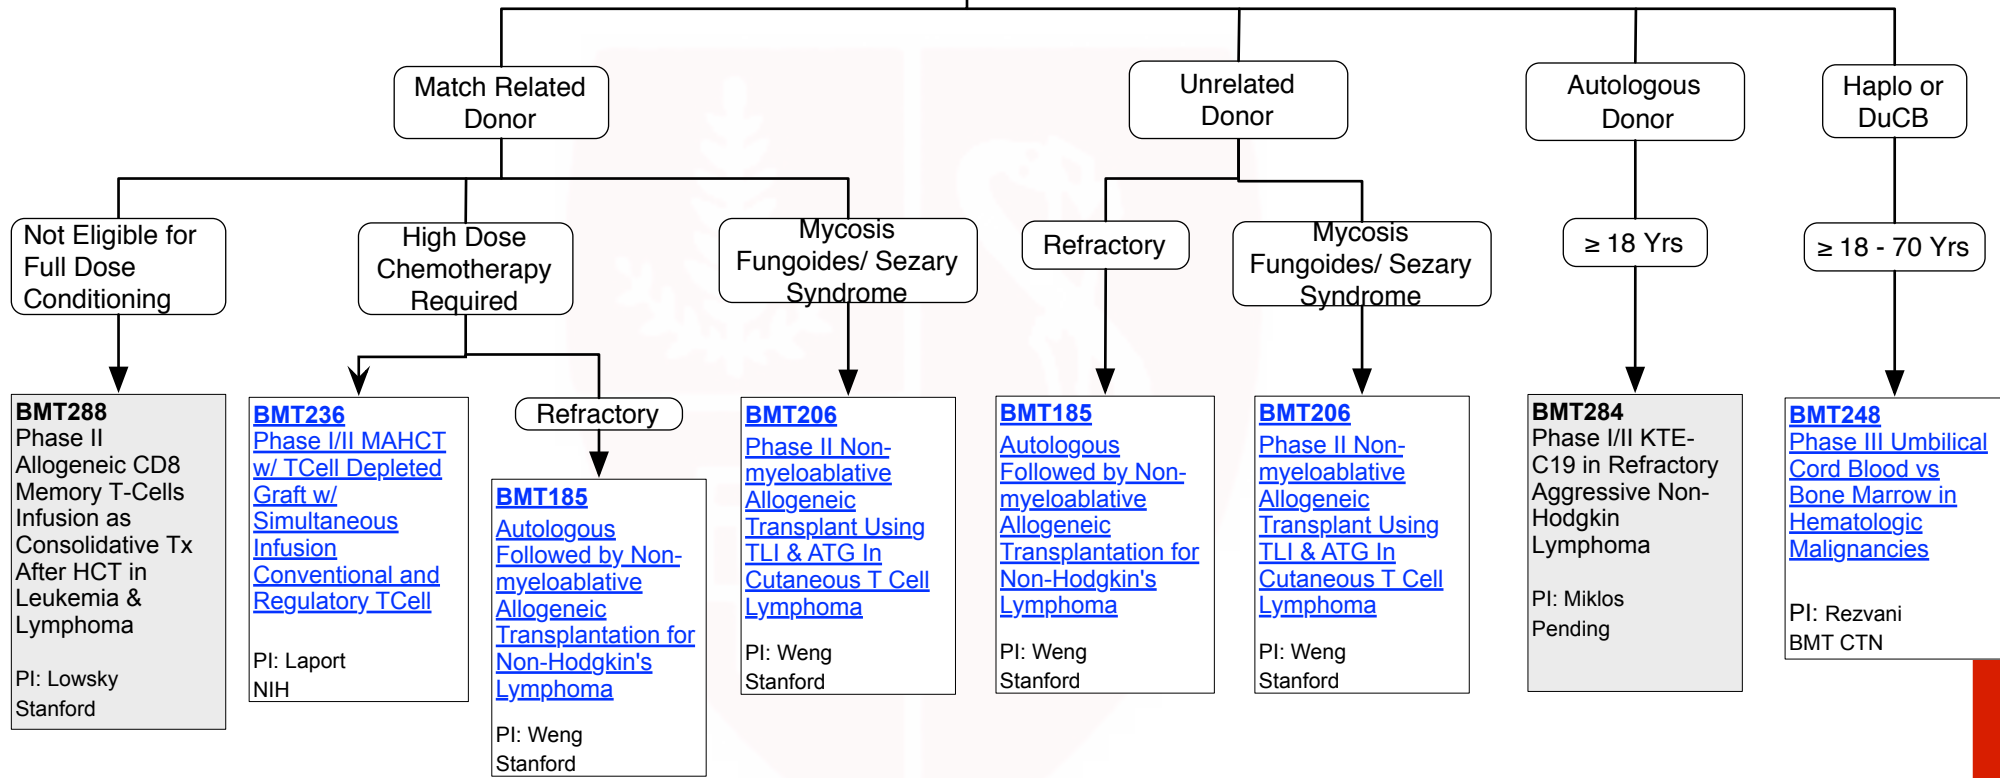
Match Related Donor

Not Eligible for Full Dose Conditioning

**BMT288**
Phase II Allogeneic CD8 Memory T-Cells Infusion as Consolidative Tx After HCT in Leukemia & Lymphoma

PI: Lowsky
Stanford

High Dose Chemotherapy Required

**BMT236**
Phase I/II MAHCT w/ TCell Depleted Graft w/ Simultaneous Infusion Conventional and Regulatory TCell

PI: Laport
NIH

Refractory

**BMT185**
Autologous Followed by Non-myeloablative Allogeneic Transplantation for Non-Hodgkin's Lymphoma

PI: Weng
Stanford

Mycosis Fungoides/ Sezary Syndrome

**BMT206**
Phase II Non-myeloablative Allogeneic Transplant Using TLI & ATG In Cutaneous T Cell Lymphoma

PI: Weng
Stanford

Unrelated Donor

Refractory

**BMT185**
Autologous Followed by Non-myeloablative Allogeneic Transplantation for Non-Hodgkin's Lymphoma

PI: Weng
Stanford

Mycosis Fungoides/ Sezary Syndrome

**BMT206**
Phase II Non-myeloablative Allogeneic Transplant Using TLI & ATG In Cutaneous T Cell Lymphoma

PI: Weng
Stanford

Autologous Donor

≥ 18 Yrs

**BMT284**
Phase I/II KTE-C19 in Refractory Aggressive Non-Hodgkin Lymphoma

PI: Miklos
Pending

Haplo or DuCB

≥ 18 - 70 Yrs

**BMT248**
Phase III Umbilical Cord Blood vs Bone Marrow in Hematologic Malignancies

PI: Rezvani
BMT CTN